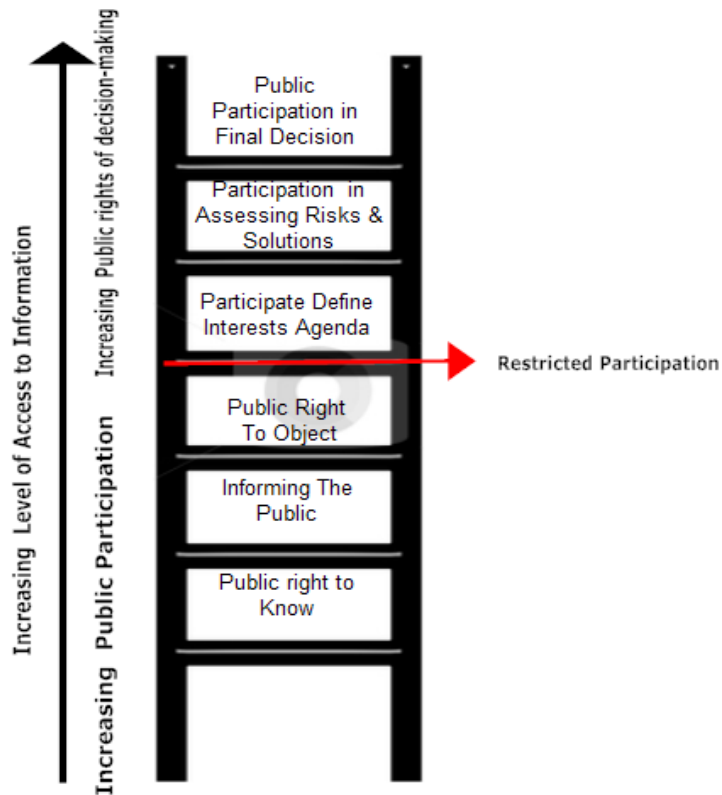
Increasing Level of Access to Information

Increasing Public rights of decision-making

Increasing Public Participation

Public Participation in Final Decision

Participation in Assessing Risks & Solutions

Participate Define Interests Agenda

Restricted Participation

Public Right To Object

Informing The Public

Public right to Know